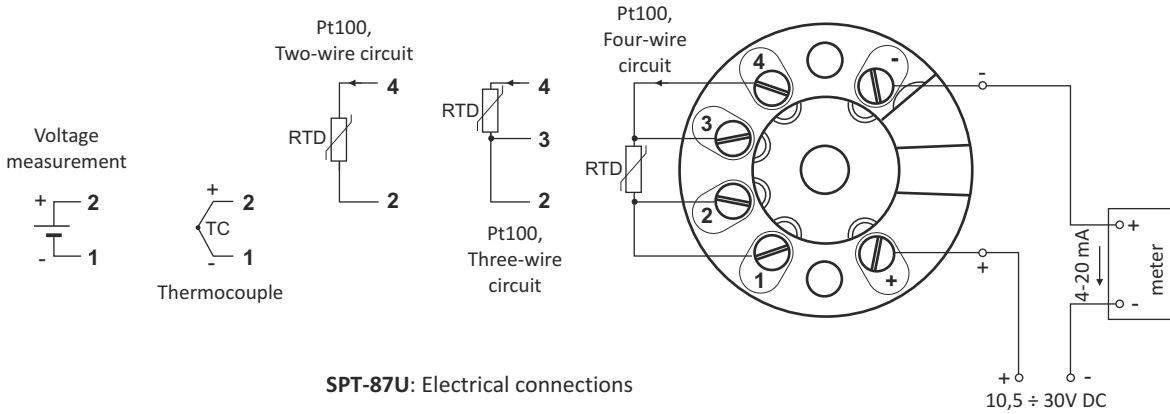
Voltage measurement

+ 2
- 1

+ 2
TC
- 1

Thermocouple

Pt100, Two-wire circuit

4
RTD
2

4
RTD
3
2

Pt100, Three-wire circuit

Pt100, Four-wire circuit

RTD

4
3
2
1
-
+

-
+

+
4-20 mA
meter
-

+ -
10,5 ÷ 30V DC

**SPT-87U**: Electrical connections